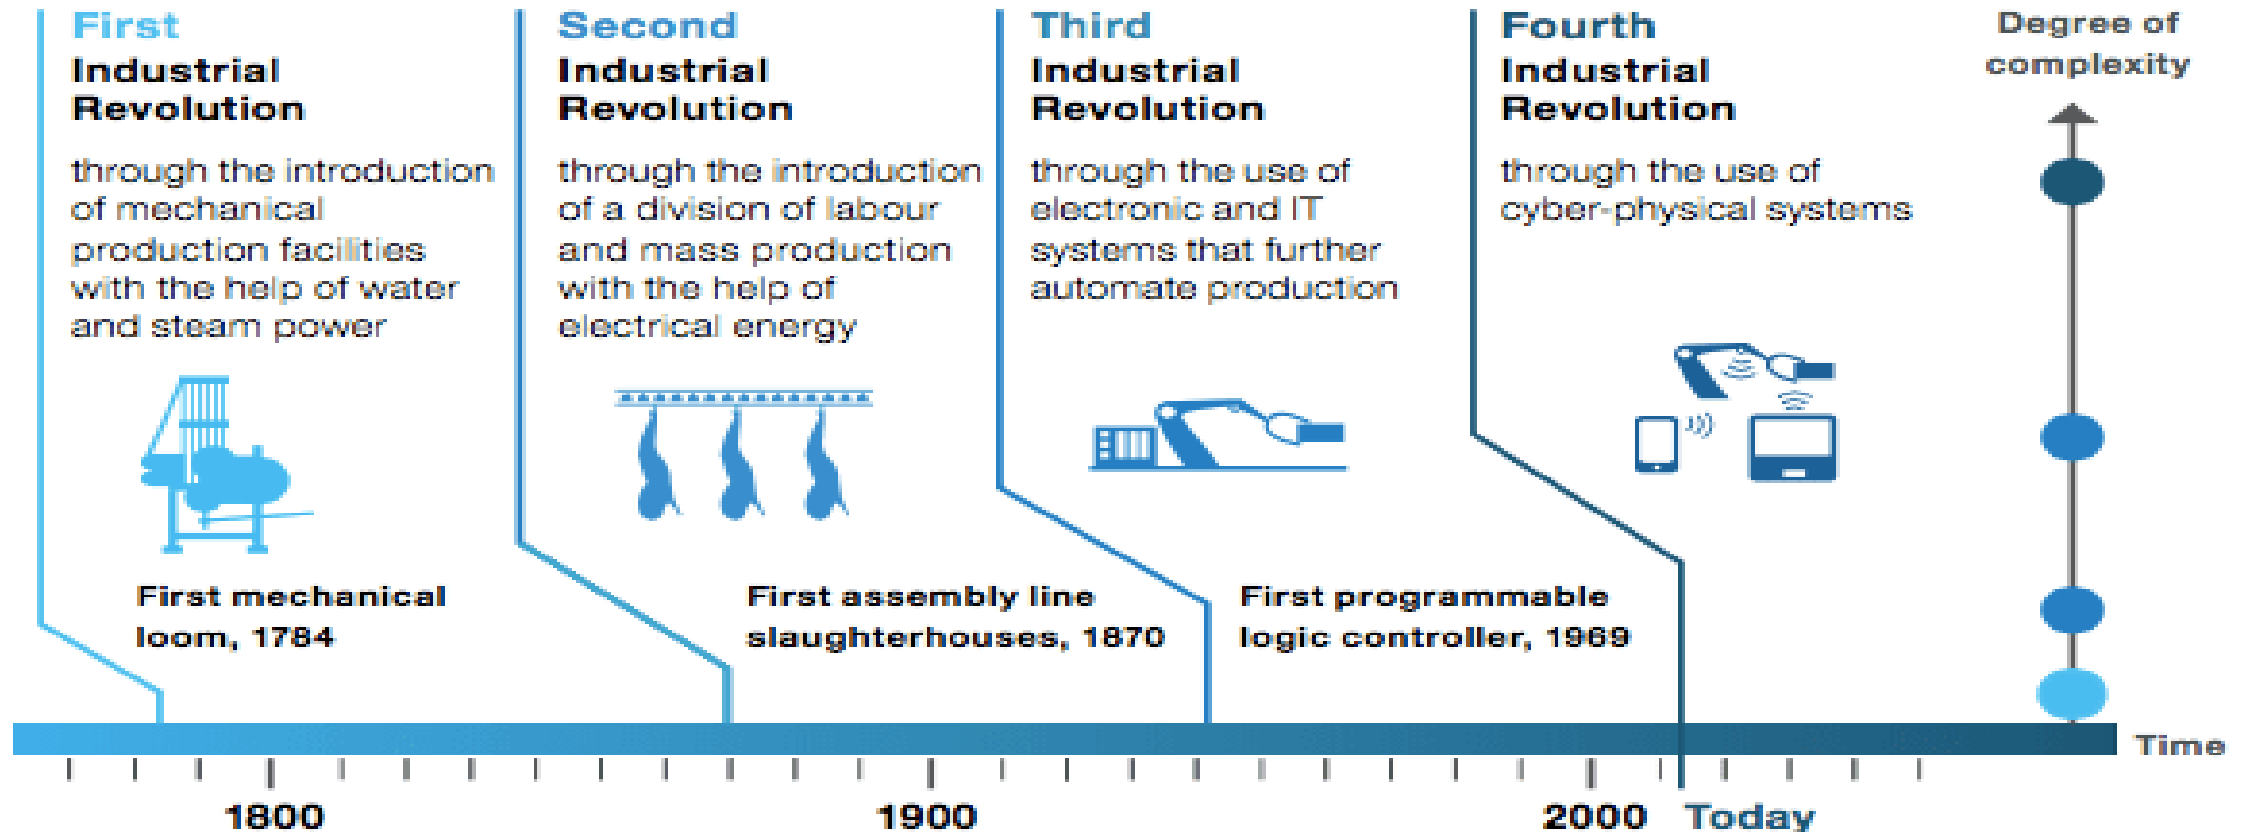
First
Industrial
Revolution

through the introduction of mechanical production facilities with the help of water and steam power

First mechanical loom, 1784

Second
Industrial
Revolution

through the introduction of a division of labour and mass production with the help of electrical energy

First assembly line slaughterhouses, 1870

Third
Industrial
Revolution

through the use of electronic and IT systems that further automate production

First programmable logic controller, 1969

Fourth
Industrial
Revolution

through the use of cyber-physical systems

Degree of complexity

Time

1800

1900

2000

Today